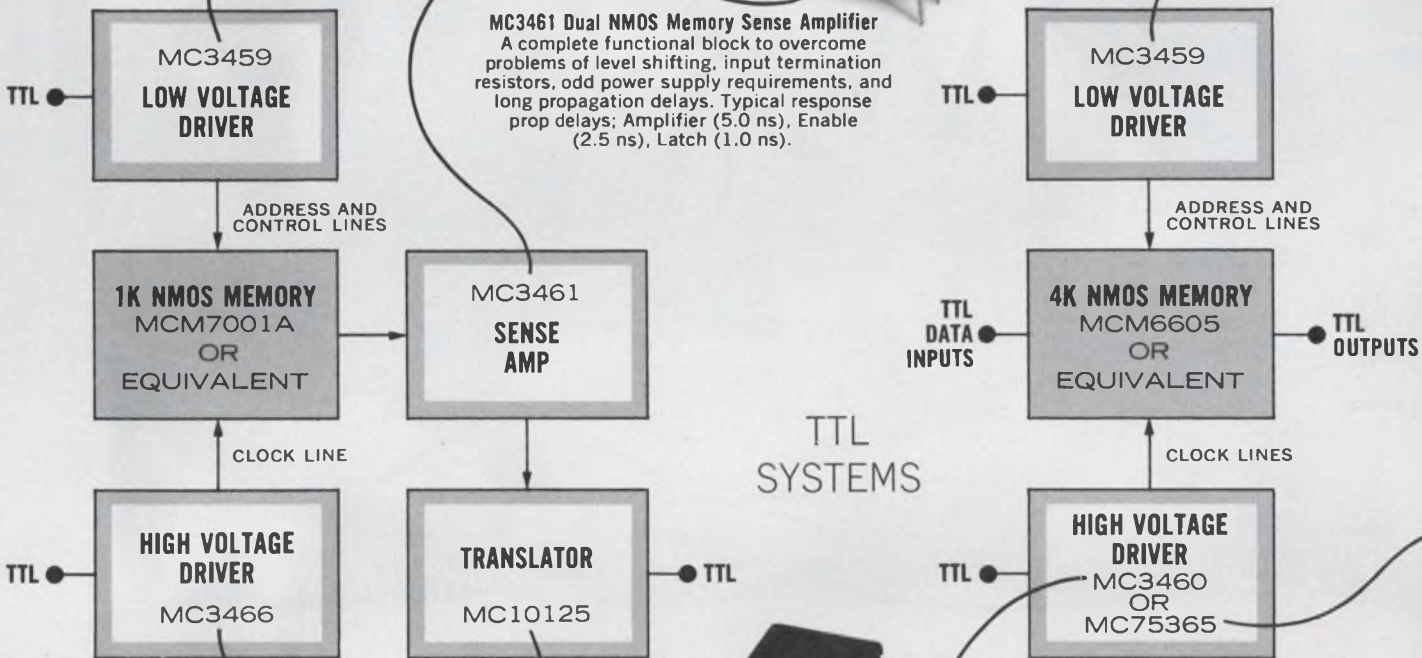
MC3461 Dual NMOS Memory Sense Amplifier
A complete functional block to overcome problems of level shifting, input termination resistors, odd power supply requirements, and long propagation delays. Typical response prop delays; Amplifier (5.0 ns), Enable (2.5 ns), Latch (1.0 ns).

MC3459
LOW VOLTAGE DRIVER

TTL

ADDRESS AND CONTROL LINES

1K NMOS MEMORY
MCM7001A
OR
EQUIVALENT

MC3461
SENSE AMP

CLOCK LINE

HIGH VOLTAGE DRIVER
MC3466

TTL

TRANSLATOR
MC10125

TTL

TTL SYSTEMS

MC3459
LOW VOLTAGE DRIVER

TTL

ADDRESS AND CONTROL LINES

TTL DATA INPUTS

4K NMOS MEMORY
MCM6605
OR
EQUIVALENT

TTL OUTPUTS

CLOCK LINES

HIGH VOLTAGE DRIVER
MC3460
OR
MC75365

TTL